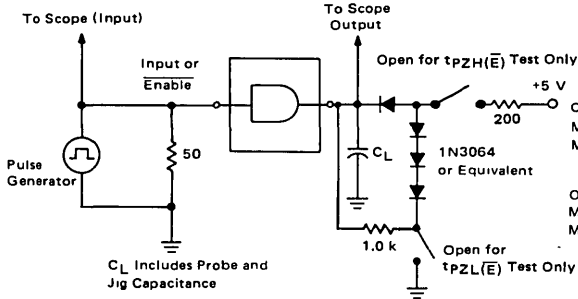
To Scope (Input)

To Scope Output

Input or $\overline{\text{Enable}}$

Open for $t_{PZH}(\overline{E})$ Test Only

+5 V

200

Pulse Generator

50

$C_L$

1N3064 or Equivalent

1.0 k

Open for $t_{PZL}(\overline{E})$ Test Only

$C_L$ Includes Probe and Jig Capacitance

C
M
M

C
M
M